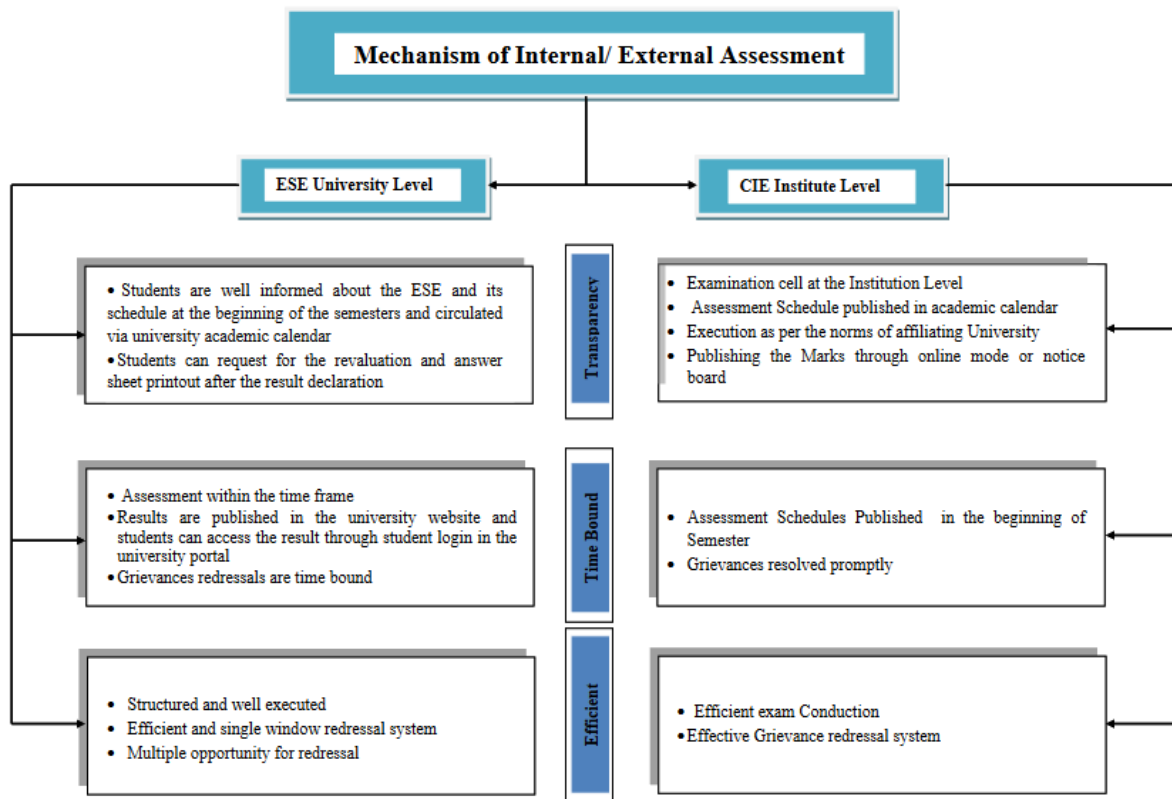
Mechanism of Internal/ External Assessment

ESE University Level

CIE Institute Level

• Students are well informed about the ESE and its schedule at the beginning of the semesters and circulated via university academic calendar
• Students can request for the revaluation and answer sheet printout after the result declaration

Transparency

• Examination cell at the Institution Level
• Assessment Schedule published in academic calendar
• Execution as per the norms of affiliating University
• Publishing the Marks through online mode or notice board

• Assessment within the time frame
• Results are published in the university website and students can access the result through student login in the university portal
• Grievances redressals are time bound

Time Bound

• Assessment Schedules Published in the beginning of Semester
• Grievances resolved promptly

• Structured and well executed
• Efficient and single window redressal system
• Multiple opportunity for redressal

Efficient

• Efficient exam Conduction
• Effective Grievance redressal system